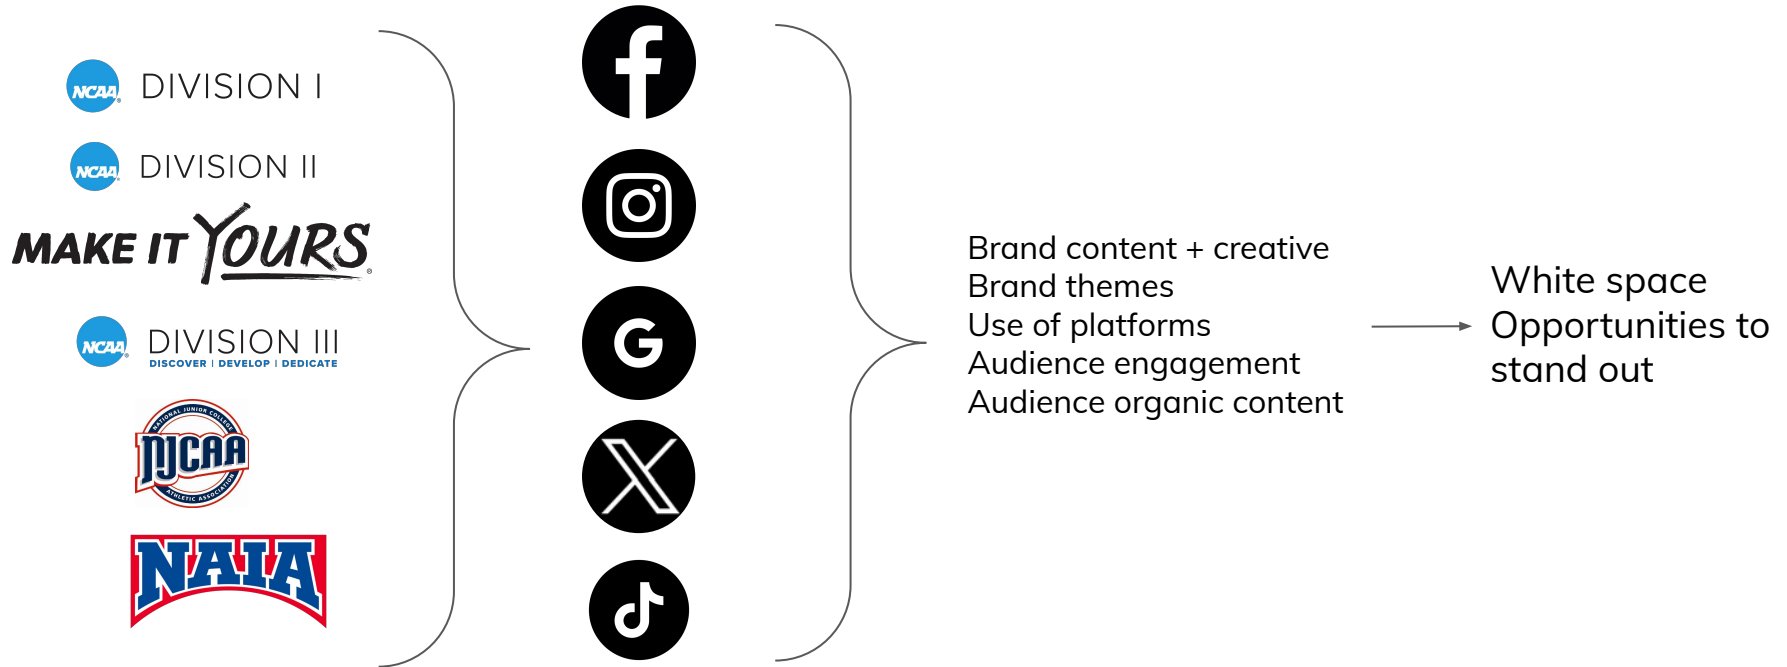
NCAA DIVISION I

NCAA DIVISION II

MAKE IT YOURS

NCAA DIVISION III
DISCOVER | DEVELOP | DEDICATE

NATIONAL JUNIOR COLLEGE NJCAA ATHLETIC ASSOCIATION

NAIA

Brand content + creative
Brand themes
Use of platforms
Audience engagement
Audience organic content

White space
Opportunities to stand out